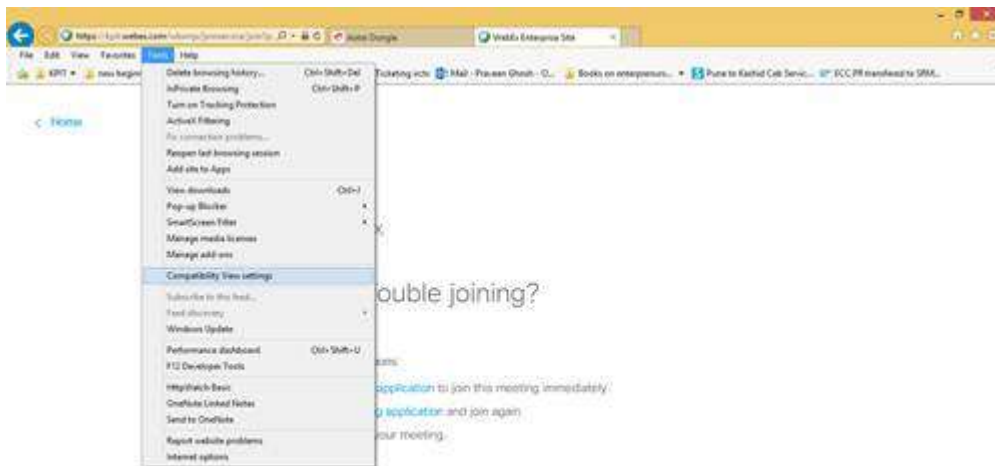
https://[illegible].webex.com/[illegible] Acrobat Google WebEx Enterprise Site

File Edit View Favorites Tools Help

KPIT new begin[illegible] Ticketing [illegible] Mail - Praveen Ghosh - O... Books on entrepreneurs... Pune to Kashid Cab Servic... ECC PR transferred to SRM...

< Home

Delete browsing history... Ctrl+Shift+Del
InPrivate Browsing Ctrl+Shift+P
Turn on Tracking Protection
ActiveX Filtering
Fix connection problems...
Reopen last browsing session
Add site to Apps
View downloads Ctrl+J
Pop-up Blocker
SmartScreen Filter
Manage media licenses
Manage add-ons
Compatibility View settings
Subscribe to this feed...
Feed discovery
Windows Update
Performance dashboard Ctrl+Shift+U
F12 Developer Tools
HttpWatch Basic
OneNote Linked Notes
Send to OneNote
Report website problems
Internet options

x

ouble joining?

ions

application to join this meeting immediately.

application and join again.

your meeting.